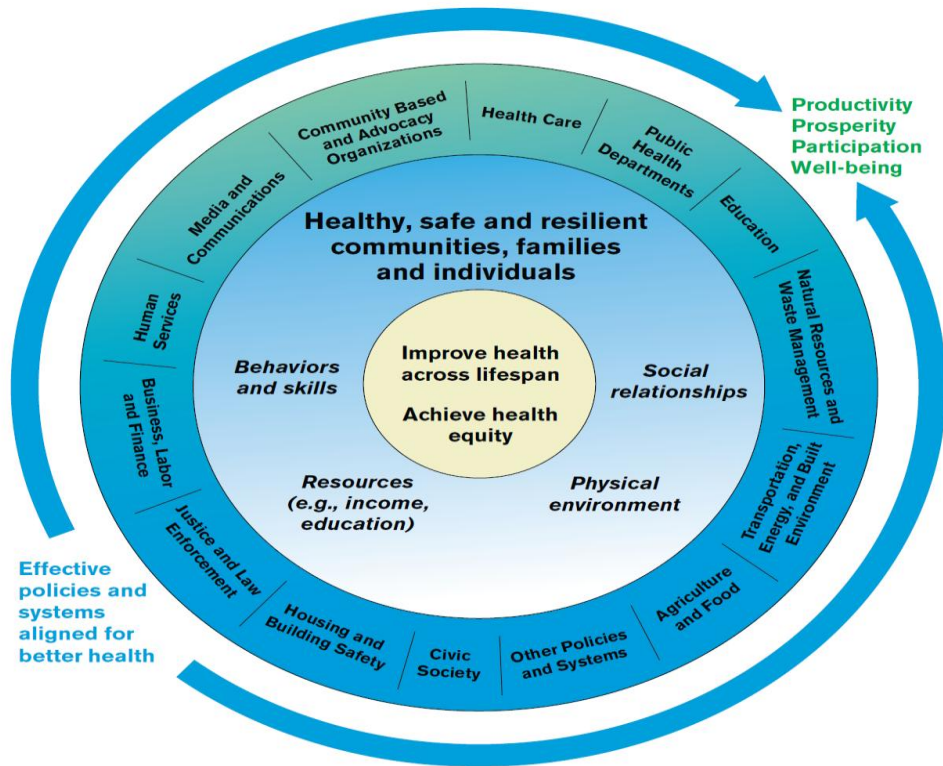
Productivity
Prosperity
Participation
Well-being

Community Based and Advocacy Organizations

Health Care

Public Health Departments

Education

Natural Resources and Waste Management

Transportation, Energy, and Built Environment

Agriculture and Food

Other Policies and Systems

Civic Society

Housing and Building Safety

Justice and Law Enforcement

Business, Labor and Finance

Human Services

Media and Communications

Healthy, safe and resilient communities, families and individuals

Behaviors and skills

Social relationships

Resources (e.g., income, education)

Physical environment

Improve health across lifespan

Achieve health equity

Effective policies and systems aligned for better health